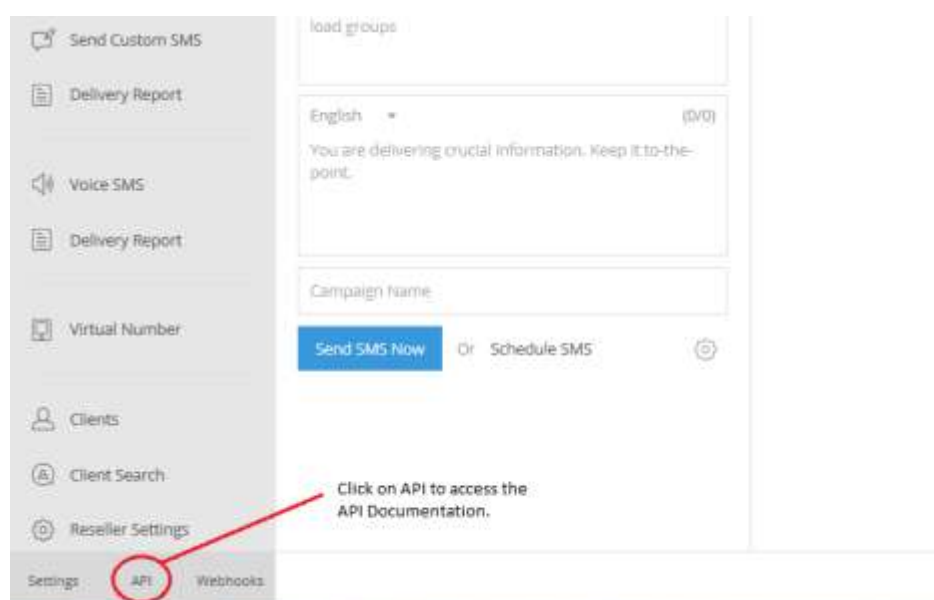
Send Custom SMS

Delivery Report

Voice SMS

Delivery Report

Virtual Number

Clients

Client Search

Reseller Settings

Settings API Webhooks

load groups

English (0/0)

You are delivering crucial information. Keep it to-the-point.

Campaign Name

Send SMS Now Or Schedule SMS

Click on API to access the API Documentation.